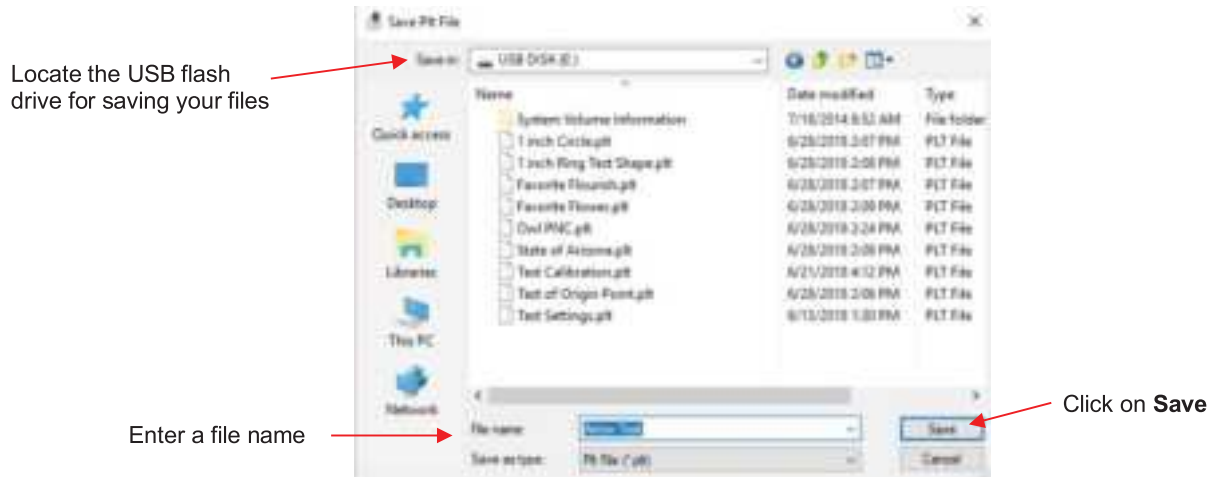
Save Plt File

Locate the USB flash drive for saving your files

Save in: USB DISK (E:)

Quick access

Desktop

Libraries

This PC

Network

| Name | Date modified | Type |
|---|---|---|
| System Volume Information | 7/18/2014 8:52 AM | File folder |
| 1 inch Circle.plt | 6/28/2018 2:07 PM | PLT File |
| 1 inch Ring Test Shape.plt | 6/28/2018 2:08 PM | PLT File |
| Favorite Flourish.plt | 6/28/2018 2:07 PM | PLT File |
| Favorite Flower.plt | 6/28/2018 2:08 PM | PLT File |
| Owl PNC.plt | 6/28/2018 2:24 PM | PLT File |
| State of Arizona.plt | 6/28/2018 2:08 PM | PLT File |
| Test Calibration.plt | 6/21/2018 4:12 PM | PLT File |
| Test of Origin Point.plt | 6/28/2018 2:08 PM | PLT File |
| Test Settings.plt | 6/13/2018 1:30 PM | PLT File |

Enter a file name

File name: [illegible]

Save as type: Plt file (*.plt)

Save

Cancel

Click on **Save**